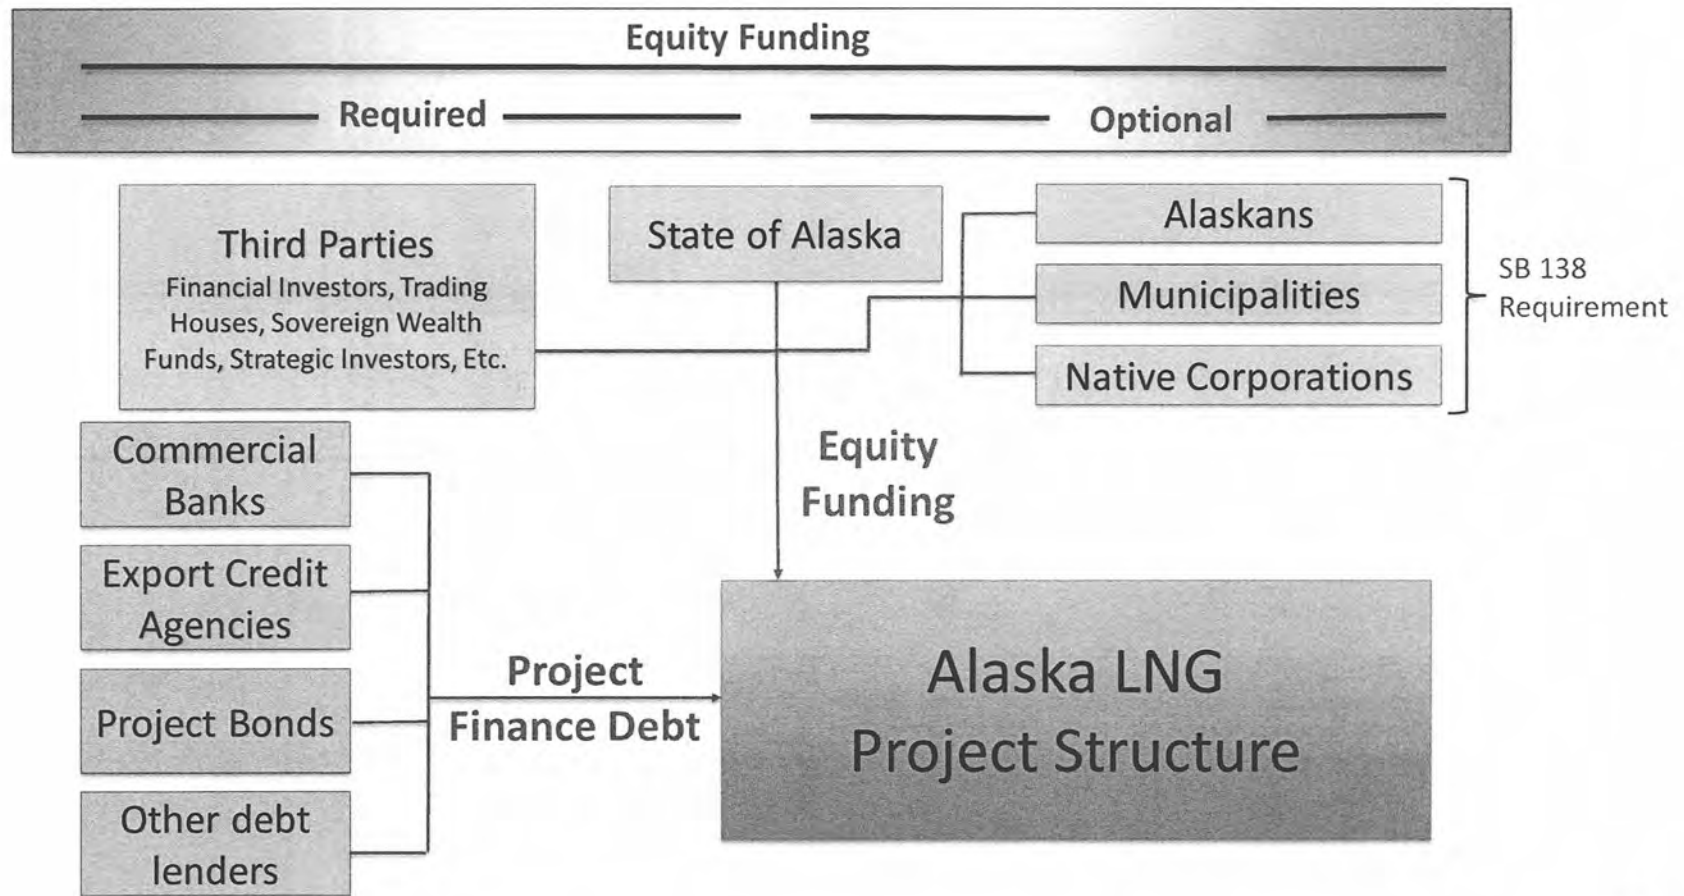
Equity Funding

Required

Optional

Third Parties
Financial Investors, Trading Houses, Sovereign Wealth Funds, Strategic Investors, Etc.

State of Alaska

Alaskans

Municipalities

Native Corporations

SB 138 Requirement

Commercial Banks

Export Credit Agencies

Project Bonds

Other debt lenders

Equity Funding

Project Finance Debt

Alaska LNG Project Structure